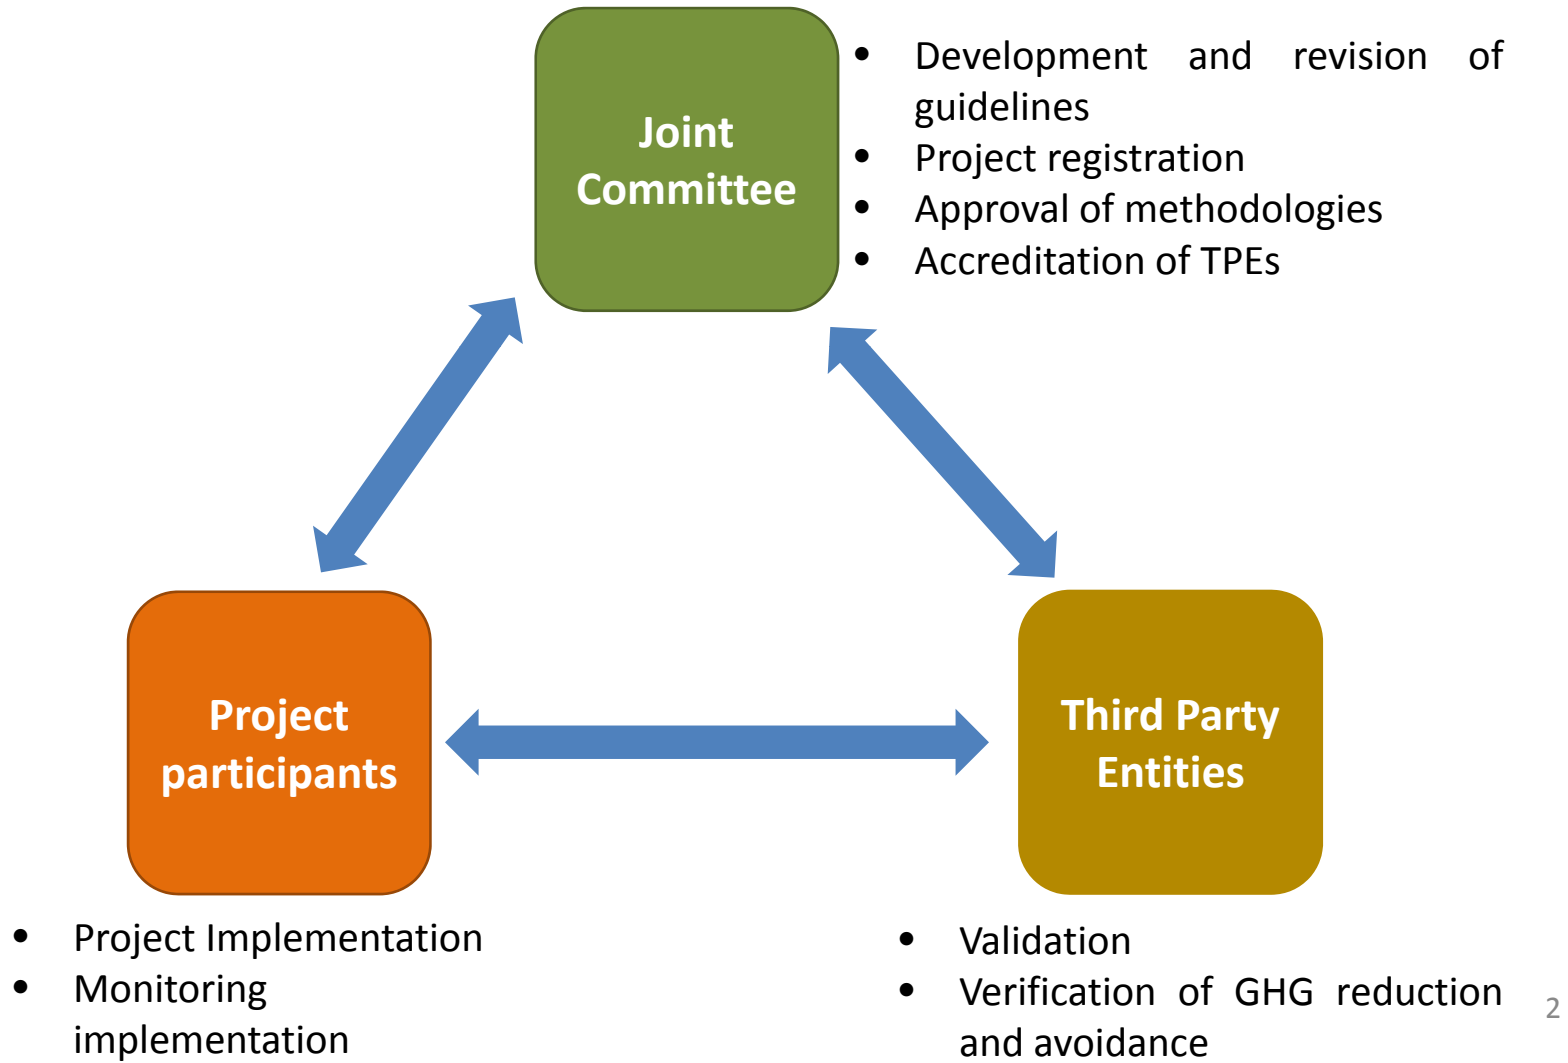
Joint Committee

- Development and revision of guidelines
- Project registration
- Approval of methodologies
- Accreditation of TPEs

Project participants

Third Party Entities

- Project Implementation
- Monitoring implementation

- Validation
- Verification of GHG reduction and avoidance

2